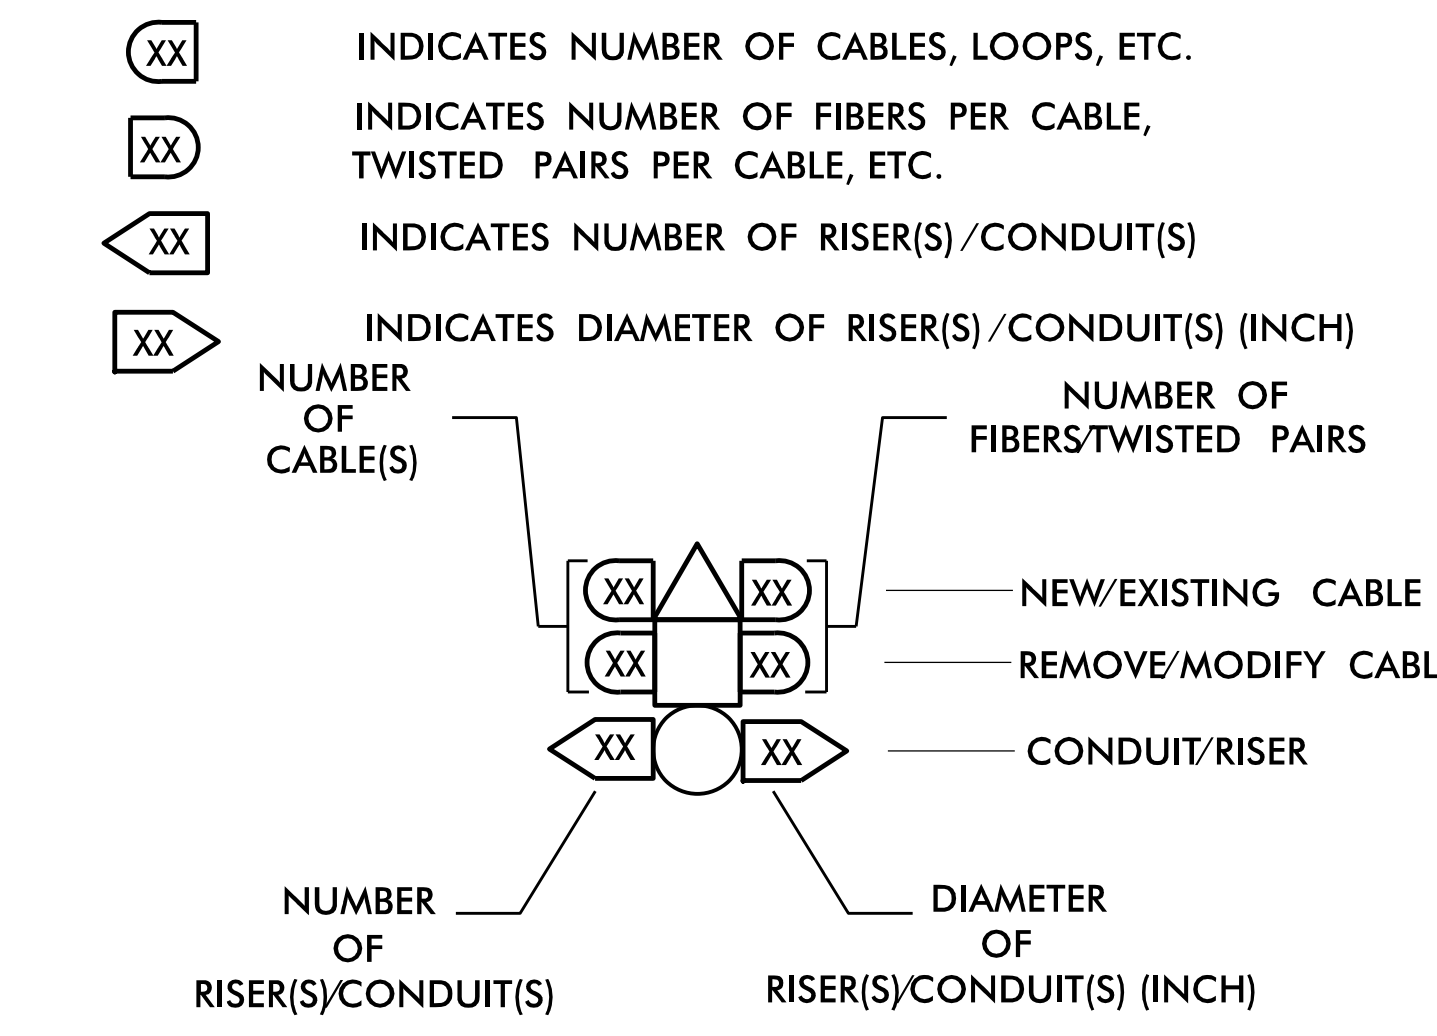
XX INDICATES NUMBER OF CABLES, LOOPS, ETC.

XX INDICATES NUMBER OF FIBERS PER CABLE, TWISTED PAIRS PER CABLE, ETC.

XX INDICATES NUMBER OF RISER(S)/CONDUIT(S)

XX INDICATES DIAMETER OF RISER(S)/CONDUIT(S) (INCH)

NUMBER OF CABLE(S)

NUMBER OF FIBERS/TWISTED PAIRS

XX XX
XX XX

NEW/EXISTING CABLE

REMOVE/MODIFY CABL

XX XX

CONDUIT/RISER

NUMBER OF RISER(S)/CONDUIT(S)

DIAMETER OF RISER(S)/CONDUIT(S) (INCH)